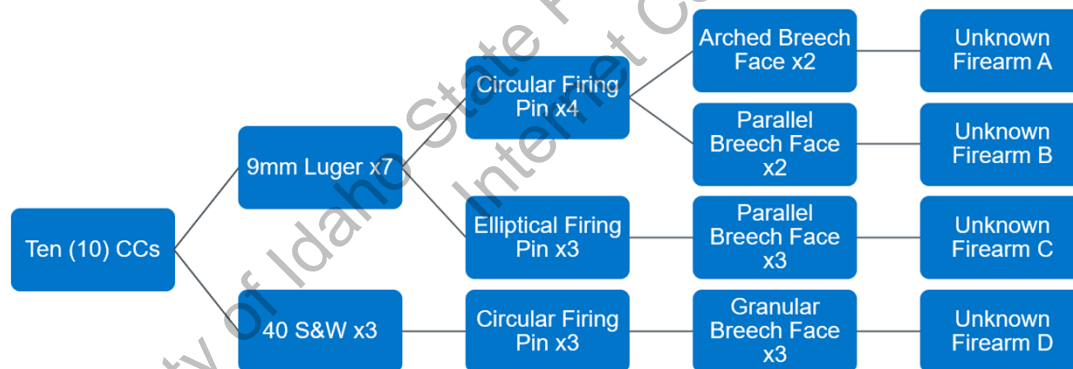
Ten (10) CCs

9mm Luger x7

40 S&W x3

Circular Firing Pin x4

Elliptical Firing Pin x3

Circular Firing Pin x3

Arched Breech Face x2

Parallel Breech Face x2

Parallel Breech Face x3

Granular Breech Face x3

Unknown Firearm A

Unknown Firearm B

Unknown Firearm C

Unknown Firearm D

ty of Idaho State P

Internet C